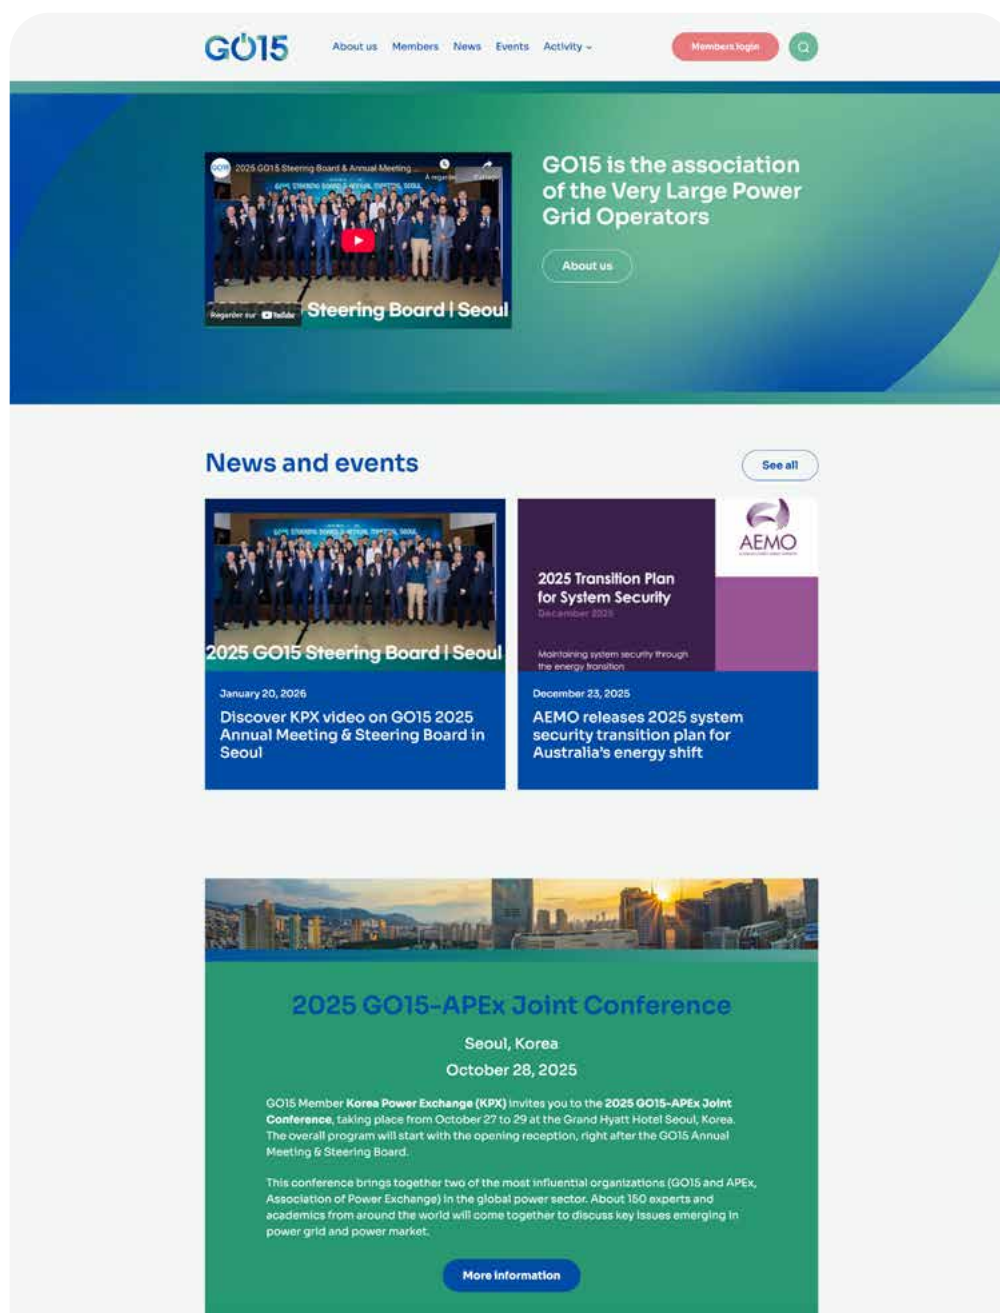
GO15

About us Members News Events Activity

Members login

2025 GO15 Steering Board & Annual Meeting ...

Steering Board | Seoul

Regarder sur YouTube

GO15 is the association of the Very Large Power Grid Operators

About us

News and events

See all

2025 GO15 Steering Board | Seoul

January 20, 2026

Discover KPX video on GO15 2025 Annual Meeting & Steering Board in Seoul

AEMO

2025 Transition Plan for System Security

December 2025

Maintaining system security through the energy transition

December 23, 2025

AEMO releases 2025 system security transition plan for Australia's energy shift

2025 GO15-APEx Joint Conference

Seoul, Korea

October 28, 2025

GO15 Member **Korea Power Exchange (KPX)** invites you to the **2025 GO15-APEx Joint Conference**, taking place from October 27 to 29 at the Grand Hyatt Hotel Seoul, Korea. The overall program will start with the opening reception, right after the GO15 Annual Meeting & Steering Board.

This conference brings together two of the most influential organizations (GO15 and APEx, Association of Power Exchange) in the global power sector. About 150 experts and academics from around the world will come together to discuss key issues emerging in power grid and power market.

More information